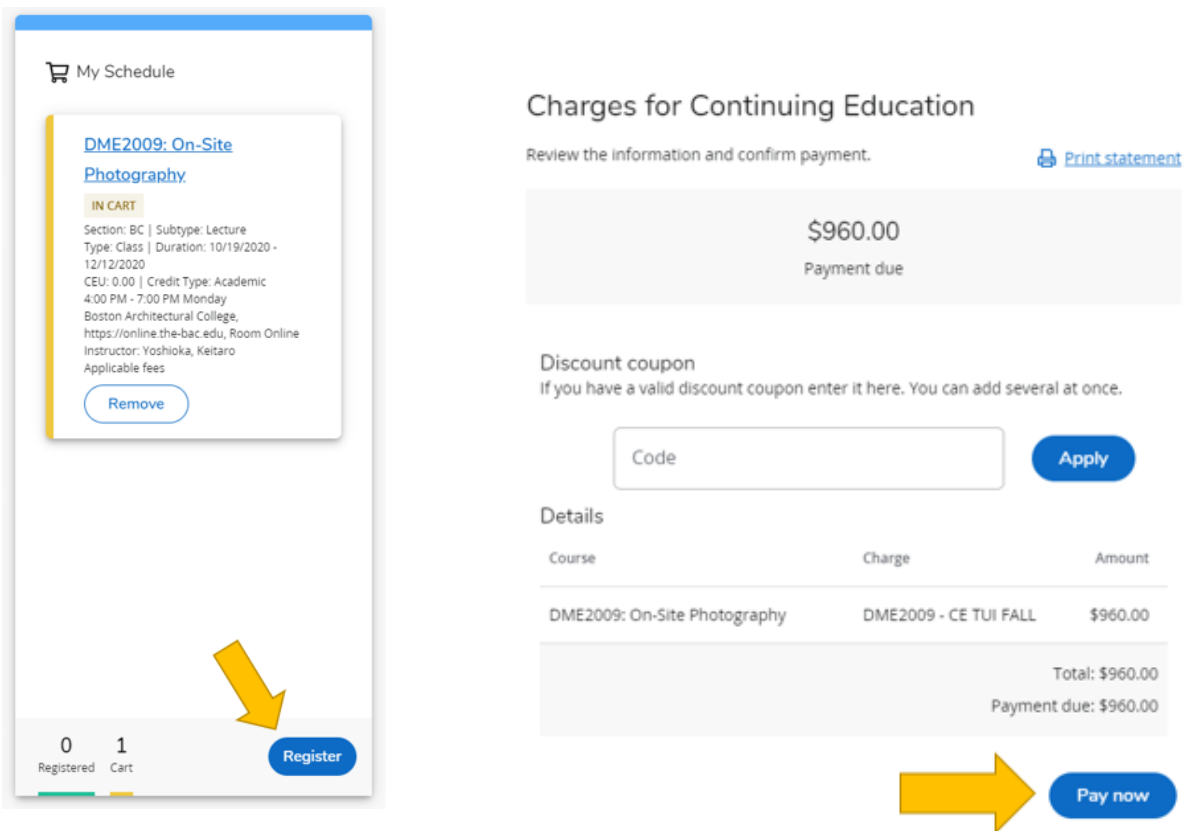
My Schedule

DME2009: On-Site Photography

IN CART

Section: BC | Subtype: Lecture
Type: Class | Duration: 10/19/2020 - 12/12/2020
CEU: 0.00 | Credit Type: Academic
4:00 PM - 7:00 PM Monday
Boston Architectural College, https://online.the-bac.edu, Room Online
Instructor: Yoshioka, Keitaro
Applicable fees

Remove

0 Registered
1 Cart

Register

Charges for Continuing Education

Review the information and confirm payment.

Print statement

$960.00
Payment due

Discount coupon
If you have a valid discount coupon enter it here. You can add several at once.

Code

Apply

Details

| Course | Charge | Amount |
|---|---|---|
| DME2009: On-Site Photography | DME2009 - CE TUI FALL | $960.00 |

Total: $960.00
Payment due: $960.00

Pay now